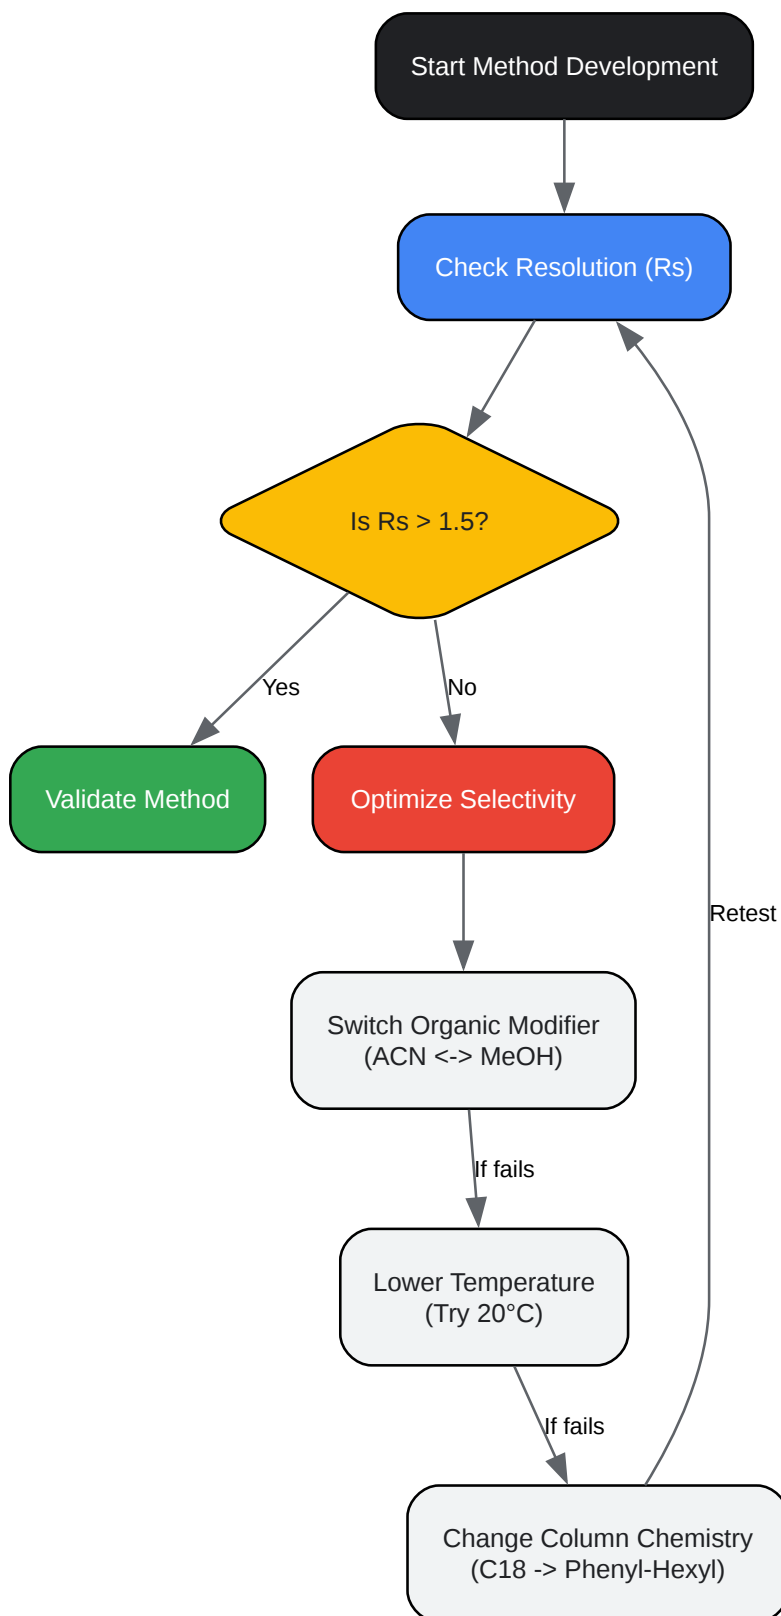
Start Method Development

Check Resolution (Rs)

Is Rs > 1.5?

Yes

No

Validate Method

Optimize Selectivity

Retest

Switch Organic Modifier (ACN <-> MeOH)

If fails

Lower Temperature (Try 20°C)

If fails

Change Column Chemistry (C18 -> Phenyl-Hexyl)